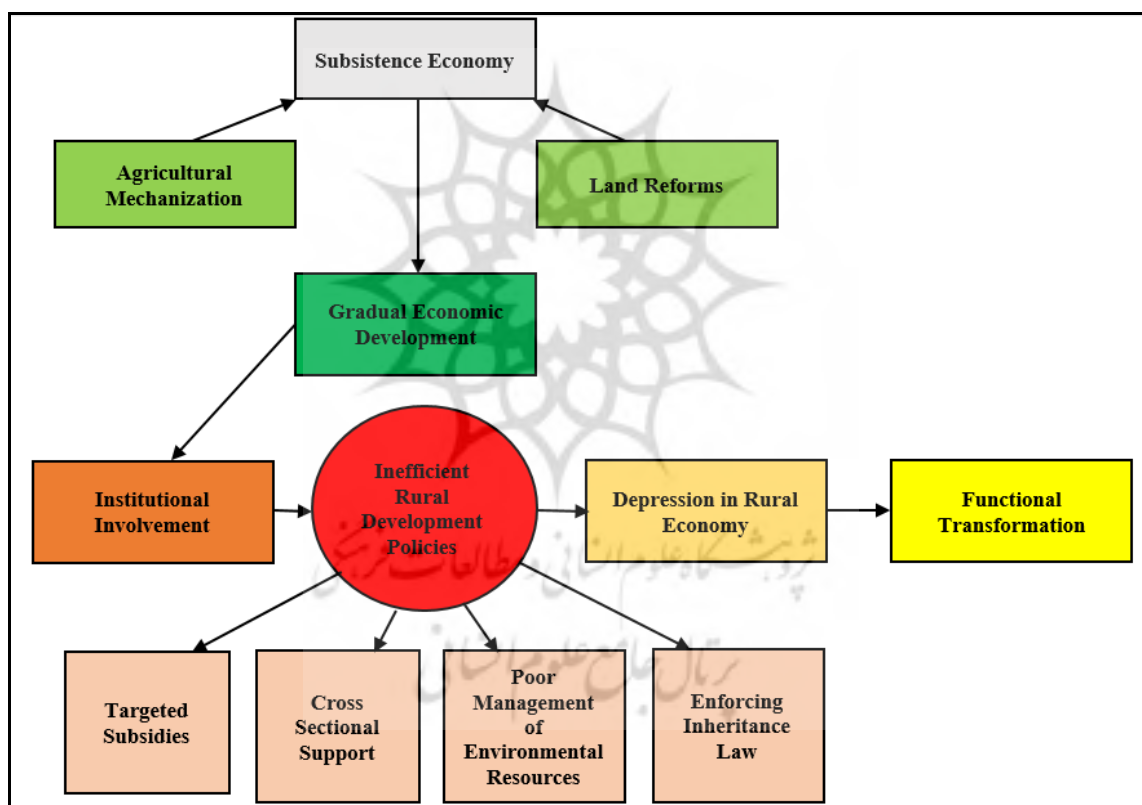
Subsistence Economy

Agricultural Mechanization

Land Reforms

Gradual Economic Development

Institutional Involvement

Inefficient Rural Development Policies

Depression in Rural Economy

Functional Transformation

Targeted Subsidies

Cross Sectional Support

Poor Management of Environmental Resources

Enforcing Inheritance Law

پژوهشگاه علوم انسانی و مطالعات فرهنگی

پرتال جامع علوم انسانی